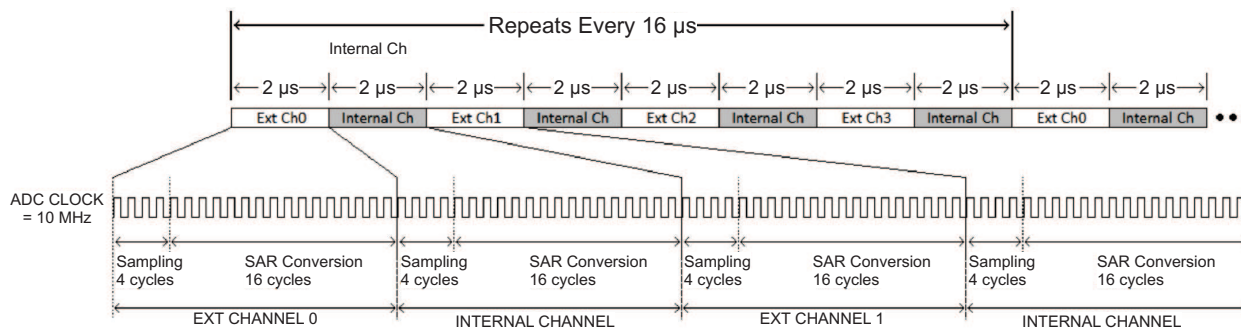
Repeats Every 16 µs

Internal Ch

2 µs 2 µs 2 µs 2 µs 2 µs 2 µs 2 µs 2 µs 2 µs 2 µs

| Ext Ch0 | Internal Ch | Ext Ch1 | Internal Ch | Ext Ch2 | Internal Ch | Ext Ch3 | Internal Ch | Ext Ch0 | Internal Ch |
|---|---|---|---|---|---|---|---|---|---|

ADC CLOCK = 10 MHz

Sampling 4 cycles
SAR Conversion 16 cycles
Sampling 4 cycles
SAR Conversion 16 cycles
Sampling 4 cycles
SAR Conversion 16 cycles
Sampling 4 cycles
SAR Conversion 16 cycles

EXT CHANNEL 0
INTERNAL CHANNEL
EXT CHANNEL 1
INTERNAL CHANNEL